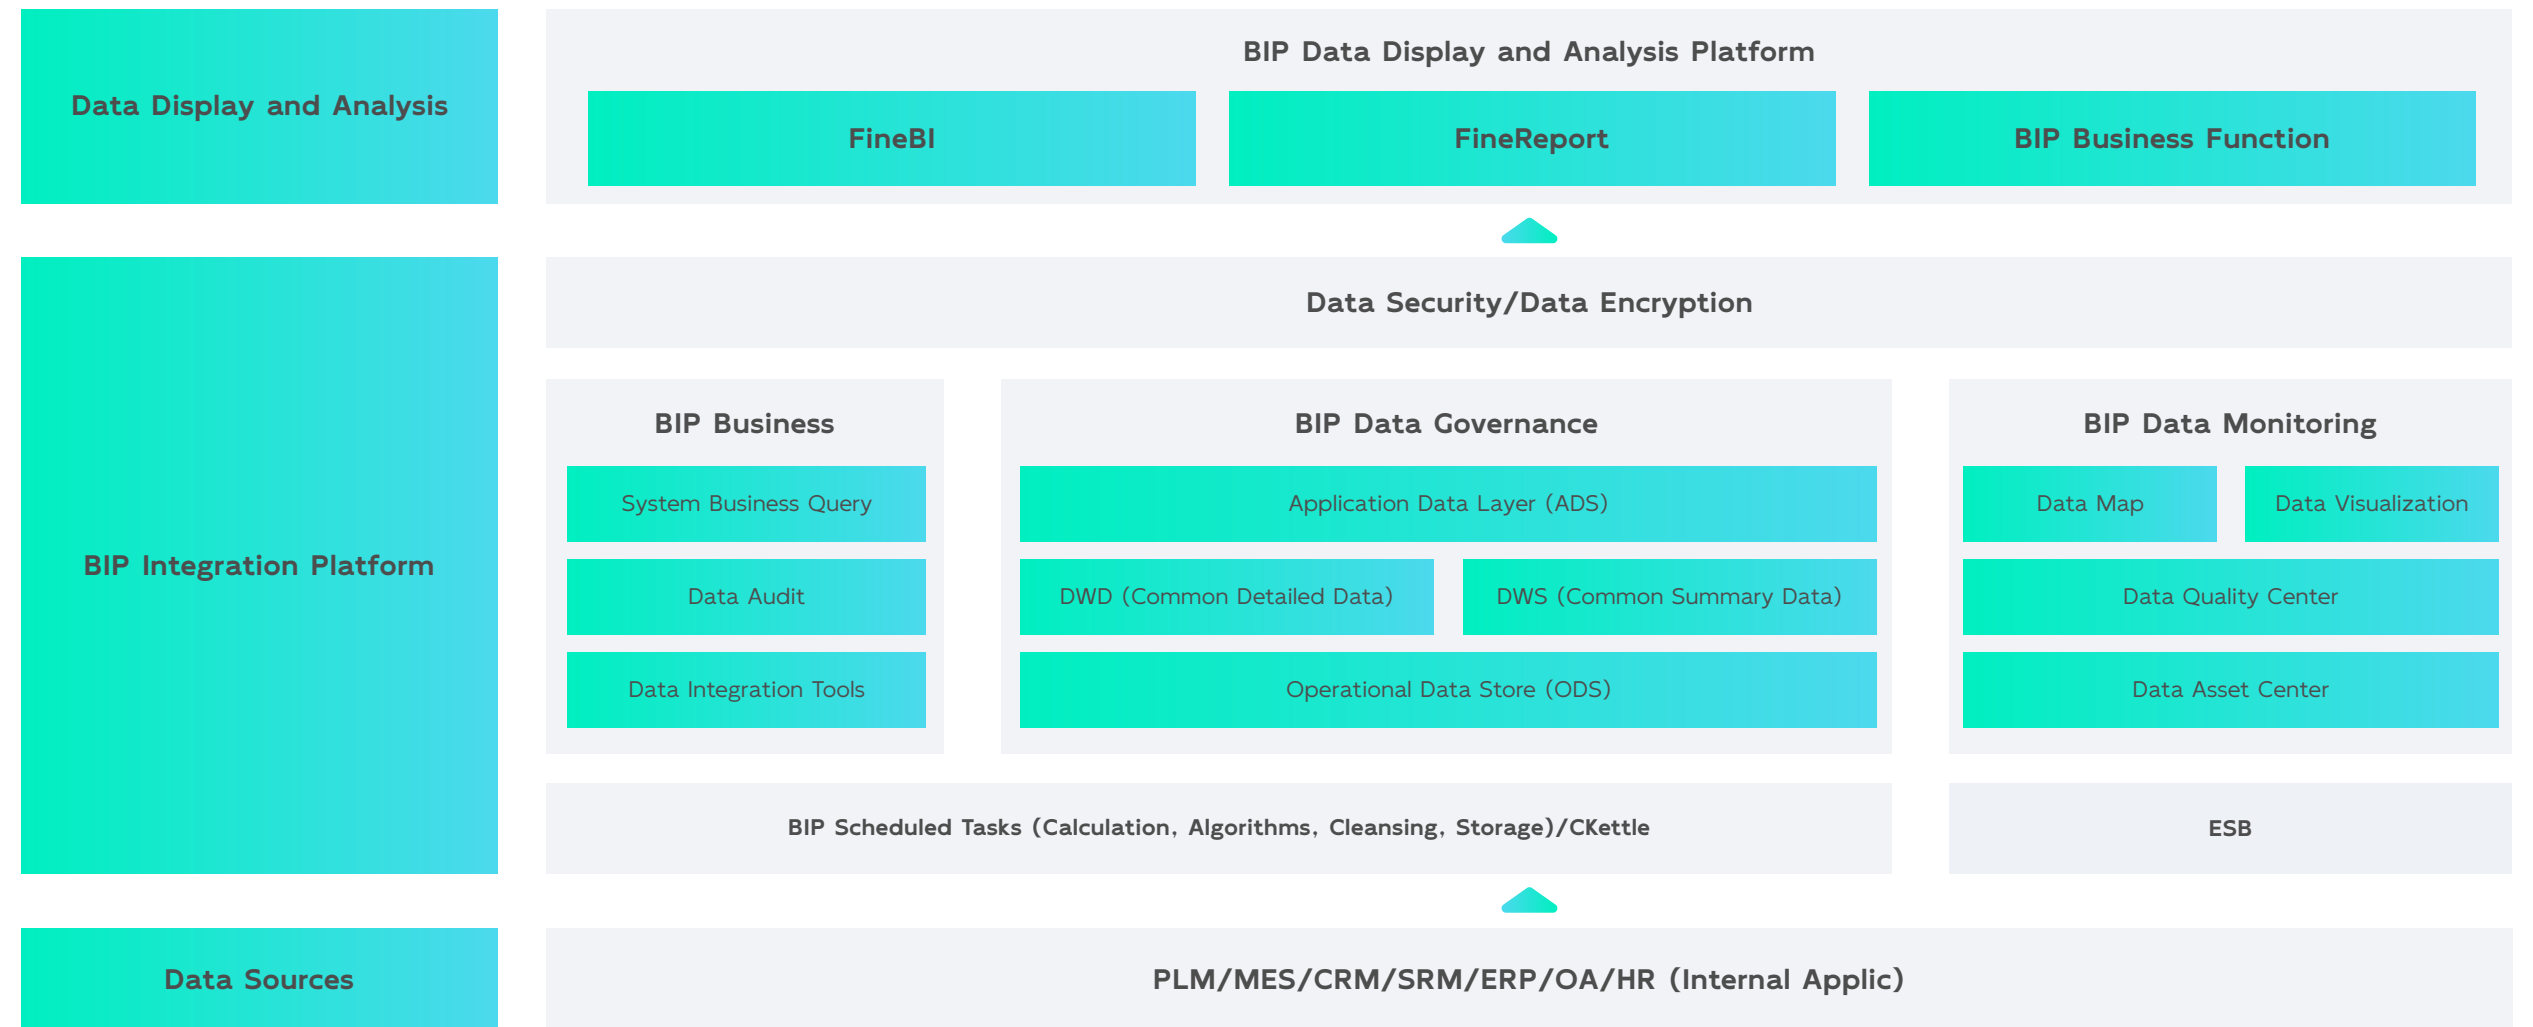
Data Display and Analysis

BIP Data Display and Analysis Platform

FineBI

FineReport

BIP Business Function

BIP Integration Platform

Data Security/Data Encryption

BIP Business

System Business Query

Data Audit

Data Integration Tools

BIP Data Governance

Application Data Layer (ADS)

DWD (Common Detailed Data)

DWS (Common Summary Data)

Operational Data Store (ODS)

BIP Data Monitoring

Data Map

Data Visualization

Data Quality Center

Data Asset Center

BIP Scheduled Tasks (Calculation, Algorithms, Cleansing, Storage)/CKettle

ESB

Data Sources

PLM/MES/CRM/SRM/ERP/OA/HR (Internal Applic)